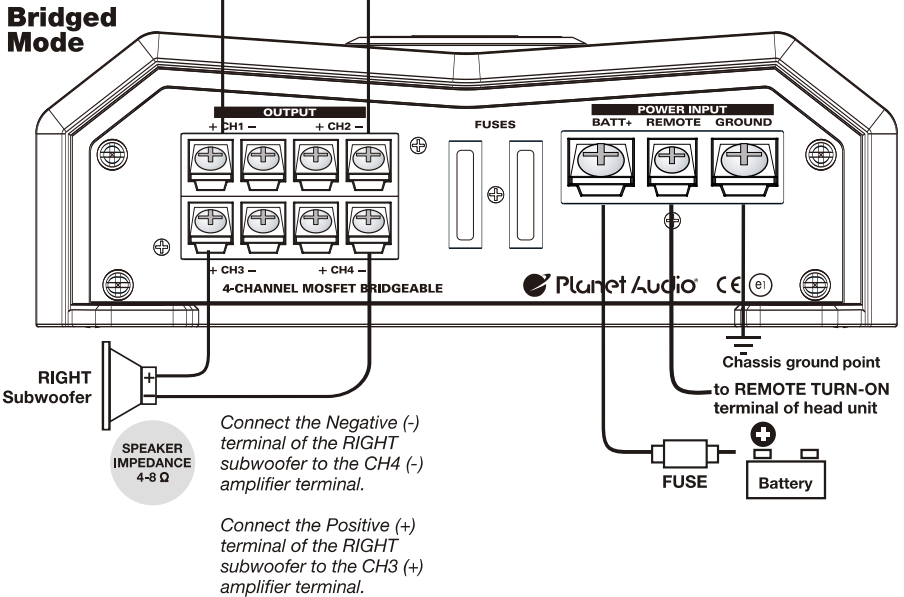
Bridged Mode

OUTPUT

+ CH1 – + CH2 –

FUSES

POWER INPUT

BATT+ REMOTE GROUND

+ CH3 – + CH4 –

4-CHANNEL MOSFET BRIDGEABLE

Planet Audio CE e1

RIGHT Subwoofer

+

–

SPEAKER IMPEDANCE 4-8 Ω

Connect the Negative (-) terminal of the RIGHT subwoofer to the CH4 (-) amplifier terminal.

Connect the Positive (+) terminal of the RIGHT subwoofer to the CH3 (+) amplifier terminal.

Chassis ground point

to REMOTE TURN-ON terminal of head unit

FUSE

Battery